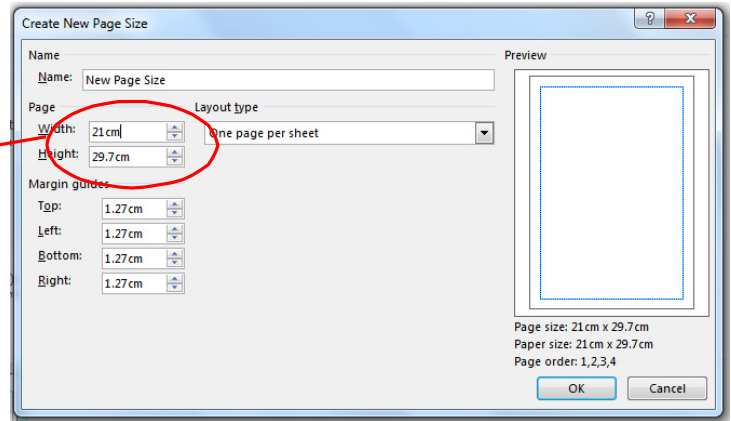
Create New Page Size

?

Name

Name: New Page Size

Page

Width: 21cm

Height: 29.7cm

Layout type

One page per sheet

Margin guides

Top: 1.27cm

Left: 1.27cm

Bottom: 1.27cm

Right: 1.27cm

Preview

Page size: 21cm x 29.7cm
Paper size: 21cm x 29.7cm
Page order: 1,2,3,4

OK

Cancel